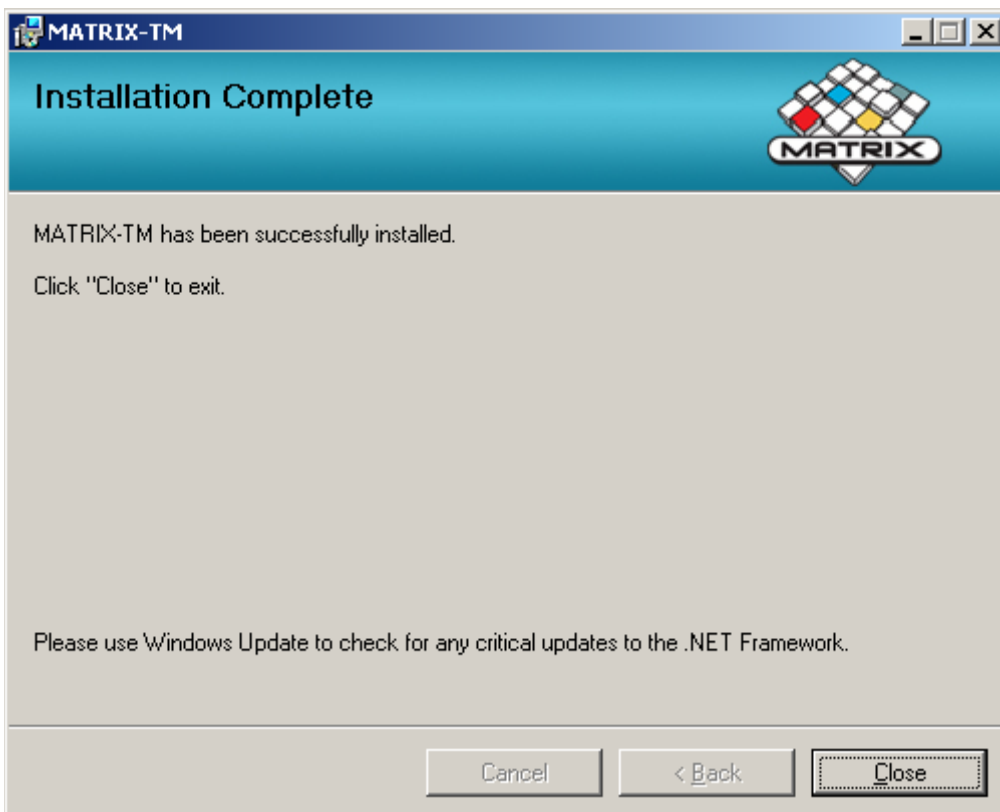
MATRIX-TM

Installation Complete

MATRIX

MATRIX-TM has been successfully installed.

Click "Close" to exit.

Please use Windows Update to check for any critical updates to the .NET Framework.

Cancel

< Back

Close